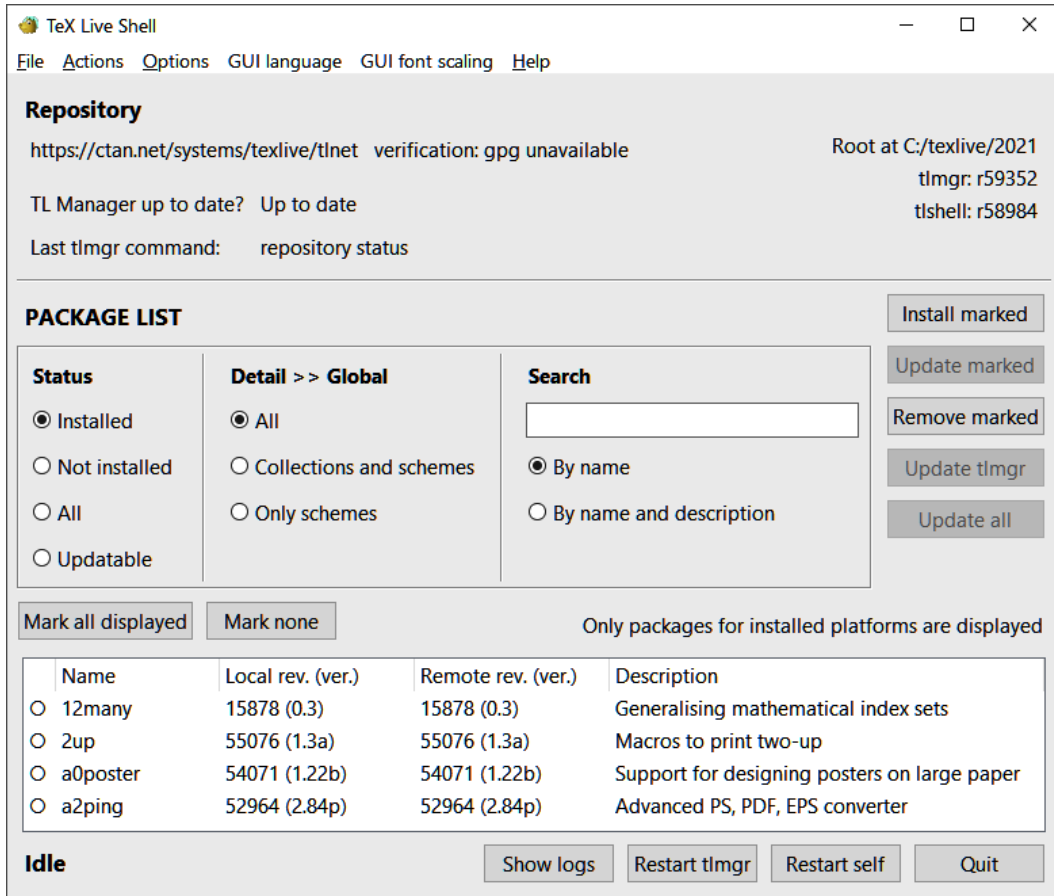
TeX Live Shell

File Actions Options GUI language GUI font scaling Help

Repository

https://ctan.net/systems/texlive/tlnet verification: gpg unavailable

Root at C:/texlive/2021
tlmgr: r59352
tlshell: r58984

TL Manager up to date? Up to date

Last tlmgr command: repository status

PACKAGE LIST

Install marked
Update marked
Remove marked
Update tlmgr
Update all

Status
Installed
Not installed
All
Updatable

Detail >> Global
All
Collections and schemes
Only schemes

Search
By name
By name and description

Mark all displayed
Mark none

Only packages for installed platforms are displayed

| | Name | Local rev. (ver.) | Remote rev. (ver.) | Description |
|---|---|---|---|---|
| ○ | 12many | 15878 (0.3) | 15878 (0.3) | Generalising mathematical index sets |
| ○ | 2up | 55076 (1.3a) | 55076 (1.3a) | Macros to print two-up |
| ○ | a0poster | 54071 (1.22b) | 54071 (1.22b) | Support for designing posters on large paper |
| ○ | a2ping | 52964 (2.84p) | 52964 (2.84p) | Advanced PS, PDF, EPS converter |

Idle

Show logs
Restart tlmgr
Restart self
Quit